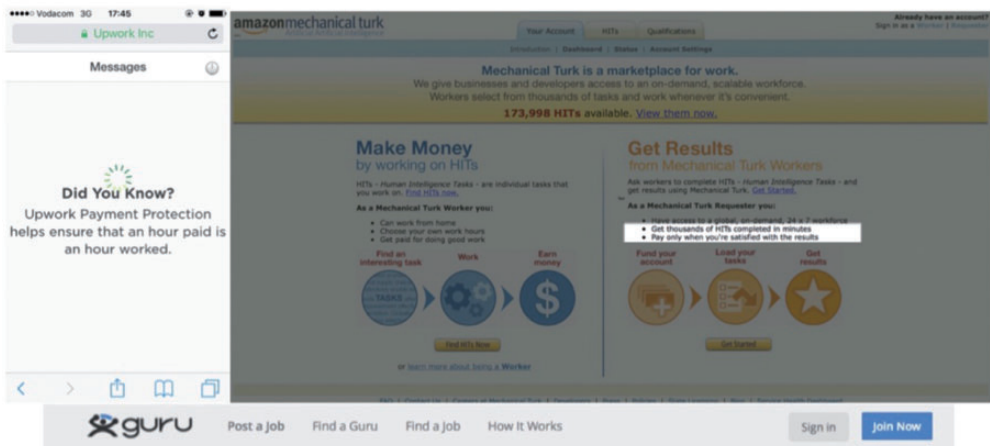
●●●●○ Vodacom 3G 17:45

Upwork Inc

Messages

Did You Know?

Upwork Payment Protection helps ensure that an hour paid is an hour worked.

amazonmechanical turk
Artificial Artificial Intelligence

Your Account HITs Qualifications

Already have an account?
Sign in as a Worker | Requester

Introduction | Dashboard | Status | Account Settings

Mechanical Turk is a marketplace for work.
We give businesses and developers access to an on-demand, scalable workforce.
Workers select from thousands of tasks and work whenever it's convenient.

173,998 HITs available. View them now.

Make Money
by working on HITs

HITs - Human Intelligence Tasks - are individual tasks that you work on. Find HITs now.

As a Mechanical Turk Worker you:

• Can work from home
• Choose your own work hours
• Get paid for doing good work

Find an interesting task

Work

Earn money

TASKS

Find HITs Now

or learn more about being a Worker

Get Results
from Mechanical Turk Workers

Ask workers to complete HITs - Human Intelligence Tasks - and get results using Mechanical Turk. Get Started.

As a Mechanical Turk Requester you:

• Have access to a global, on-demand, 24 x 7 workforce
• Get thousands of HITs completed in minutes
• Pay only when you're satisfied with the results

Fund your account

Load your tasks

Get results

Get Started

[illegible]

guru

Post a Job

Find a Guru

Find a Job

How It Works

Sign in

Join Now